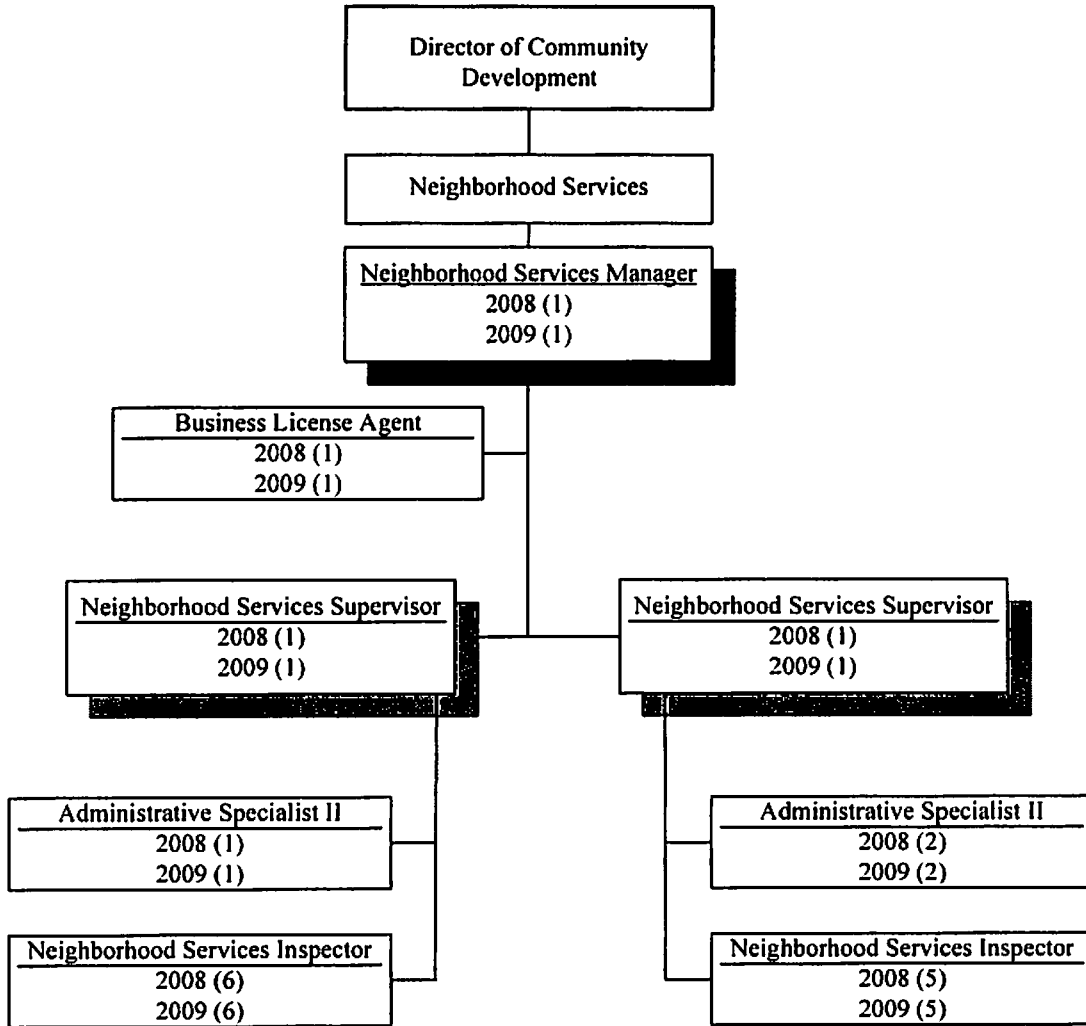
Director of Community Development

Neighborhood Services

Neighborhood Services Manager
2008 (1)
2009 (1)

Business License Agent
2008 (1)
2009 (1)

Neighborhood Services Supervisor
2008 (1)
2009 (1)

Neighborhood Services Supervisor
2008 (1)
2009 (1)

Administrative Specialist II
2008 (1)
2009 (1)

Neighborhood Services Inspector
2008 (6)
2009 (6)

Administrative Specialist II
2008 (2)
2009 (2)

Neighborhood Services Inspector
2008 (5)
2009 (5)